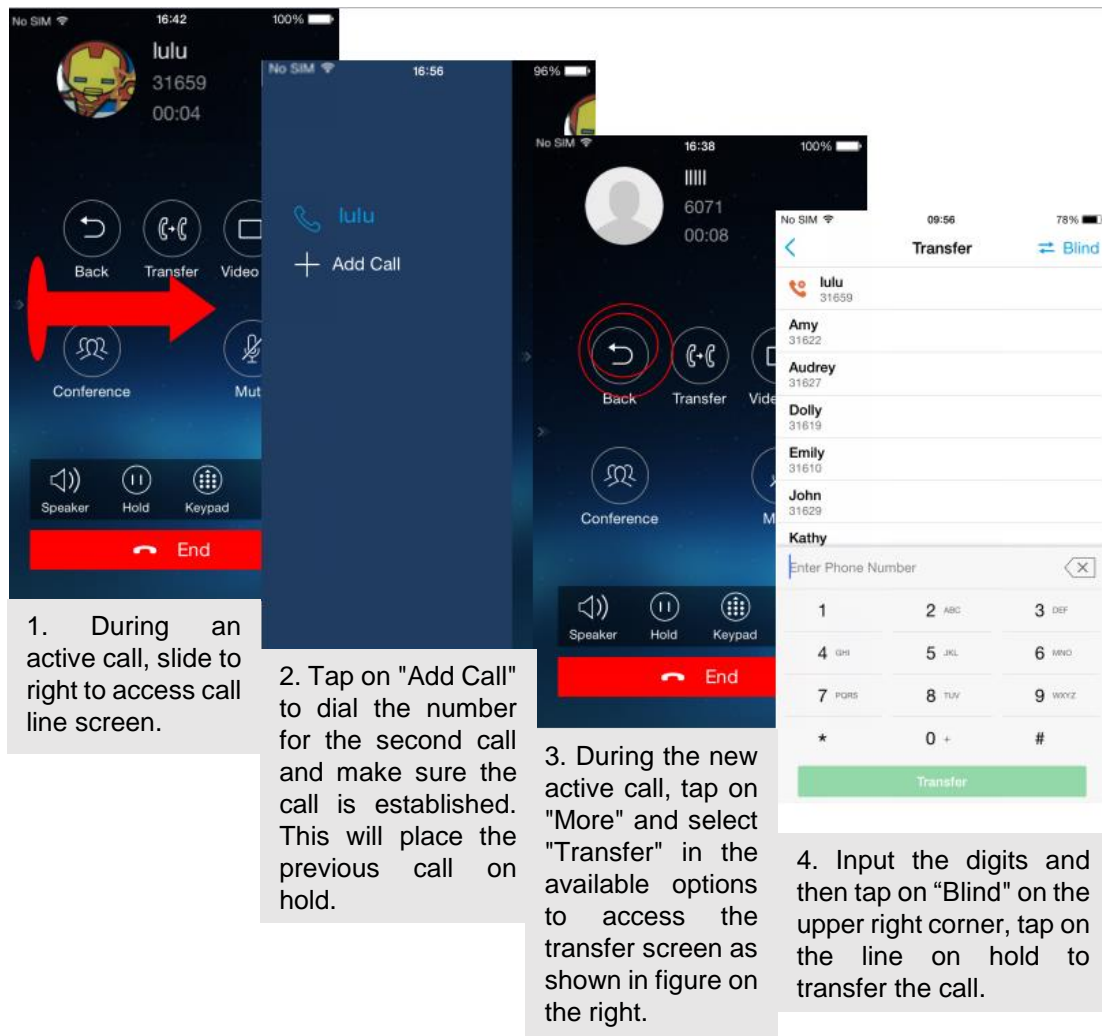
No SIM 16:42 100%

lulu
31659
00:04

Back Transfer Video

Conference Mut

Speaker Hold Keypad

End

1. During an active call, slide to right to access call line screen.

No SIM 16:56 96%

lulu

Add Call

2. Tap on "Add Call" to dial the number for the second call and make sure the call is established. This will place the previous call on hold.

No SIM 16:38 100%

IIIII
6071
00:08

Back Transfer Vide

Conference M

Speaker Hold Keypad

End

3. During the new active call, tap on "More" and select "Transfer" in the available options to access the transfer screen as shown in figure on the right.

No SIM 09:56 78%

Transfer Blind

lulu
31659

Amy
31622

Audrey
31627

Dolly
31619

Emily
31610

John
31629

Kathy

Enter Phone Number

| 1 | 2 ABC | 3 DEF |
|---|---|---|
| 4 GHI | 5 JKL | 6 MNO |
| 7 PQRS | 8 TUV | 9 WXYZ |
| * | 0 + | # |

Transfer

4. Input the digits and then tap on "Blind" on the upper right corner, tap on the line on hold to transfer the call.